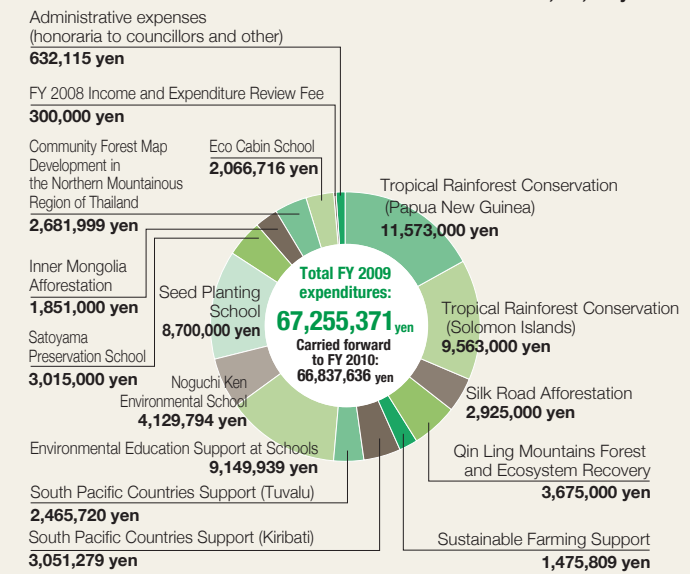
Administrative expenses
(honoraria to councillors and other)
632,115 yen

FY 2008 Income and Expenditure Review Fee
300,000 yen

Community Forest Map Development in the Northern Mountainous Region of Thailand
2,681,999 yen

Eco Cabin School
2,066,716 yen

Tropical Rainforest Conservation (Papua New Guinea)
11,573,000 yen

Inner Mongolia Afforestation
1,851,000 yen

Seed Planting School
8,700,000 yen

Total FY 2009 expenditures:
67,255,371 yen
Carried forward to FY 2010:
66,837,636 yen

Tropical Rainforest Conservation (Solomon Islands)
9,563,000 yen

Satoyama Preservation School
3,015,000 yen

Noguchi Ken Environmental School
4,129,794 yen

Silk Road Afforestation
2,925,000 yen

Environmental Education Support at Schools
9,149,939 yen

Qin Ling Mountains Forest and Ecosystem Recovery
3,675,000 yen

South Pacific Countries Support (Tuvalu)
2,465,720 yen

South Pacific Countries Support (Kiribati)
3,051,279 yen

Sustainable Farming Support
1,475,809 yen